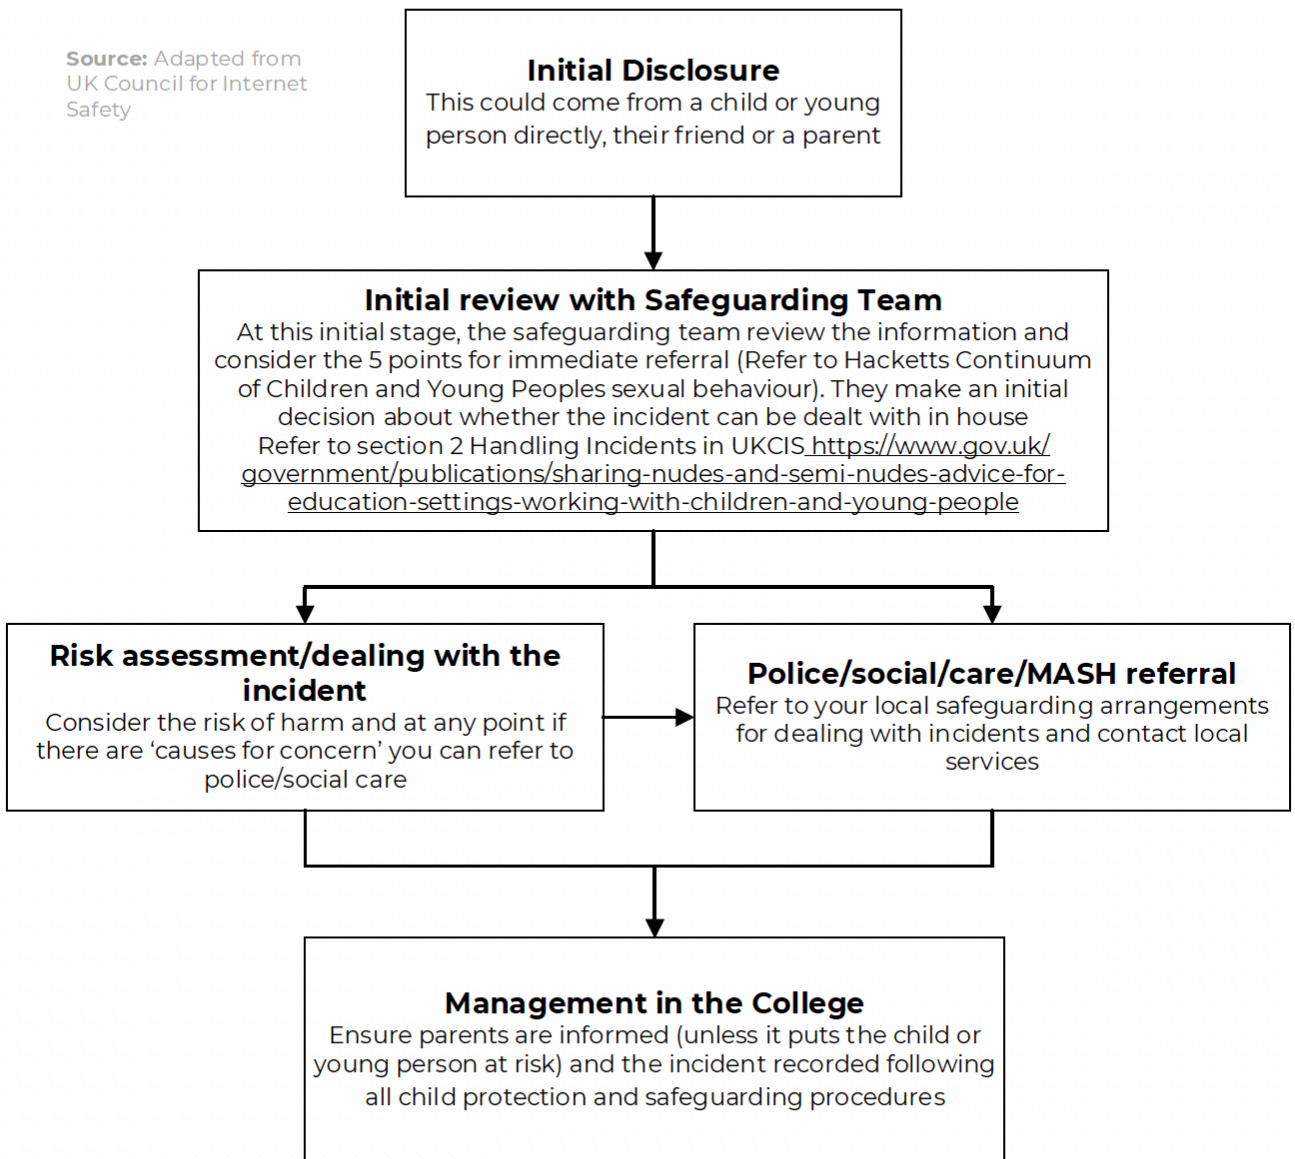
**Source:** Adapted from UK Council for Internet Safety

**Initial Disclosure**
This could come from a child or young person directly, their friend or a parent

**Initial review with Safeguarding Team**
At this initial stage, the safeguarding team review the information and consider the 5 points for immediate referral (Refer to Hacketts Continuum of Children and Young Peoples sexual behaviour). They make an initial decision about whether the incident can be dealt with in house
Refer to section 2 Handling Incidents in UKCIS https://www.gov.uk/government/publications/sharing-nudes-and-semi-nudes-advice-for-education-settings-working-with-children-and-young-people

**Risk assessment/dealing with the incident**
Consider the risk of harm and at any point if there are 'causes for concern' you can refer to police/social care

**Police/social/care/MASH referral**
Refer to your local safeguarding arrangements for dealing with incidents and contact local services

**Management in the College**
Ensure parents are informed (unless it puts the child or young person at risk) and the incident recorded following all child protection and safeguarding procedures